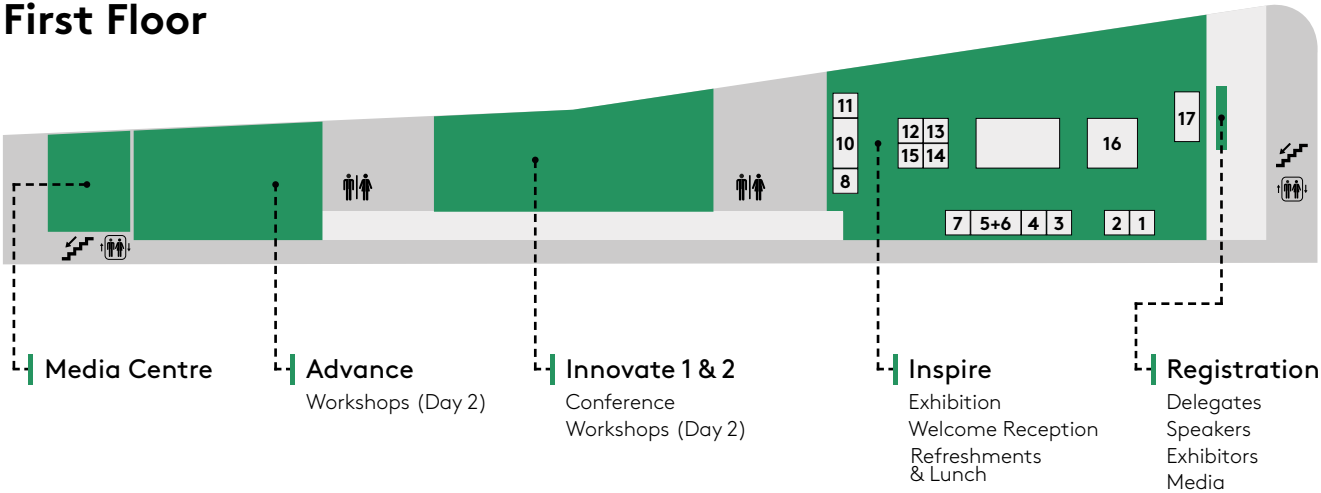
First Floor

11
10
8
12 13
15 14
16
17
7 5+6 4 3
2 1

Media Centre

Advance
Workshops (Day 2)

Innovate 1 & 2
Conference
Workshops (Day 2)

Inspire
Exhibition
Welcome Reception
Refreshments & Lunch

Registration
Delegates
Speakers
Exhibitors
Media